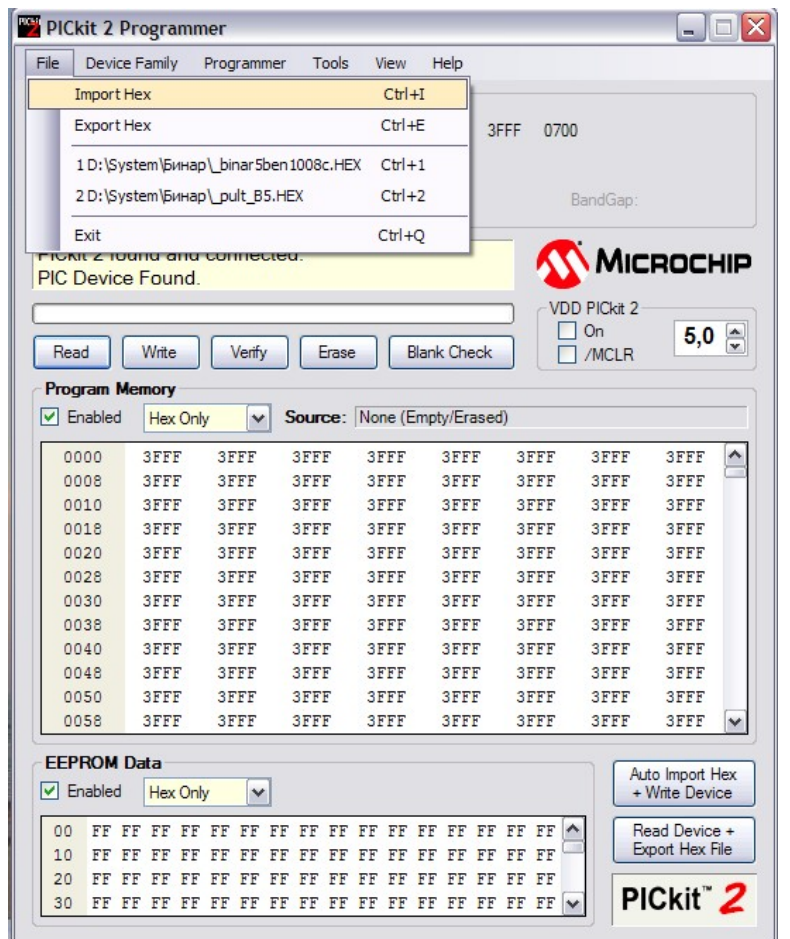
PICkit 2 Programmer

File Device Family Programmer Tools View Help

Import Hex Ctrl+I
Export Hex Ctrl+E
1 D:\System\Бинар\_binar5ben1008c.HEX Ctrl+1
2 D:\System\Бинар\_pult_B5.HEX Ctrl+2
Exit Ctrl+Q

3FFF 0700

BandGap:

PICkit 2 found and connected.
PIC Device Found.

MICROCHIP

VDD PICkit 2
On
/MCLR
5,0

Read Write Verify Erase Blank Check

Program Memory
Enabled Hex Only Source: None (Empty/Erased)

| | | | | | | | | |
|---|---|---|---|---|---|---|---|---|
| 0000 | 3FFF | 3FFF | 3FFF | 3FFF | 3FFF | 3FFF | 3FFF | 3FFF |
| 0008 | 3FFF | 3FFF | 3FFF | 3FFF | 3FFF | 3FFF | 3FFF | 3FFF |
| 0010 | 3FFF | 3FFF | 3FFF | 3FFF | 3FFF | 3FFF | 3FFF | 3FFF |
| 0018 | 3FFF | 3FFF | 3FFF | 3FFF | 3FFF | 3FFF | 3FFF | 3FFF |
| 0020 | 3FFF | 3FFF | 3FFF | 3FFF | 3FFF | 3FFF | 3FFF | 3FFF |
| 0028 | 3FFF | 3FFF | 3FFF | 3FFF | 3FFF | 3FFF | 3FFF | 3FFF |
| 0030 | 3FFF | 3FFF | 3FFF | 3FFF | 3FFF | 3FFF | 3FFF | 3FFF |
| 0038 | 3FFF | 3FFF | 3FFF | 3FFF | 3FFF | 3FFF | 3FFF | 3FFF |
| 0040 | 3FFF | 3FFF | 3FFF | 3FFF | 3FFF | 3FFF | 3FFF | 3FFF |
| 0048 | 3FFF | 3FFF | 3FFF | 3FFF | 3FFF | 3FFF | 3FFF | 3FFF |
| 0050 | 3FFF | 3FFF | 3FFF | 3FFF | 3FFF | 3FFF | 3FFF | 3FFF |
| 0058 | 3FFF | 3FFF | 3FFF | 3FFF | 3FFF | 3FFF | 3FFF | 3FFF |

EEPROM Data
Enabled Hex Only

00 FF FF FF FF FF FF FF FF FF FF FF FF FF FF FF FF
10 FF FF FF FF FF FF FF FF FF FF FF FF FF FF FF FF
20 FF FF FF FF FF FF FF FF FF FF FF FF FF FF FF FF
30 FF FF FF FF FF FF FF FF FF FF FF FF FF FF FF FF

Auto Import Hex + Write Device

Read Device + Export Hex File

PICkit™ 2